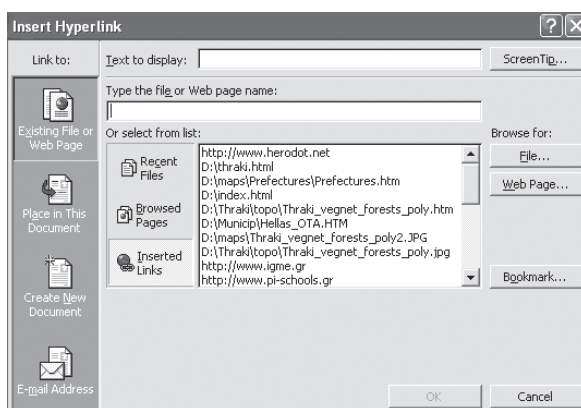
Insert Hyperlink

Link to:

Text to display:

ScreenTip...

Existing File or Web Page

Type the file or Web page name:

Or select from list:

Browse for:

Recent Files

Browsed Pages

Inserted Links

http://www.herodot.net
D:\thraki.html
D:\maps\Prefectures\Prefectures.htm
D:\index.html
D:\Thraki\topo\Thraki_vegnet_forests_poly.htm
D:\Municip\Hellas_OTA.HTM
D:\maps\Thraki_vegnet_forests_poly2.JPG
D:\Thraki\topo\Thraki_vegnet_forests_poly.jpg
http://www.igme.gr
http://www.pi-schools.gr

File...

Web Page...

Bookmark...

Place in This Document

Create New Document

E-mail Address

OK

Cancel